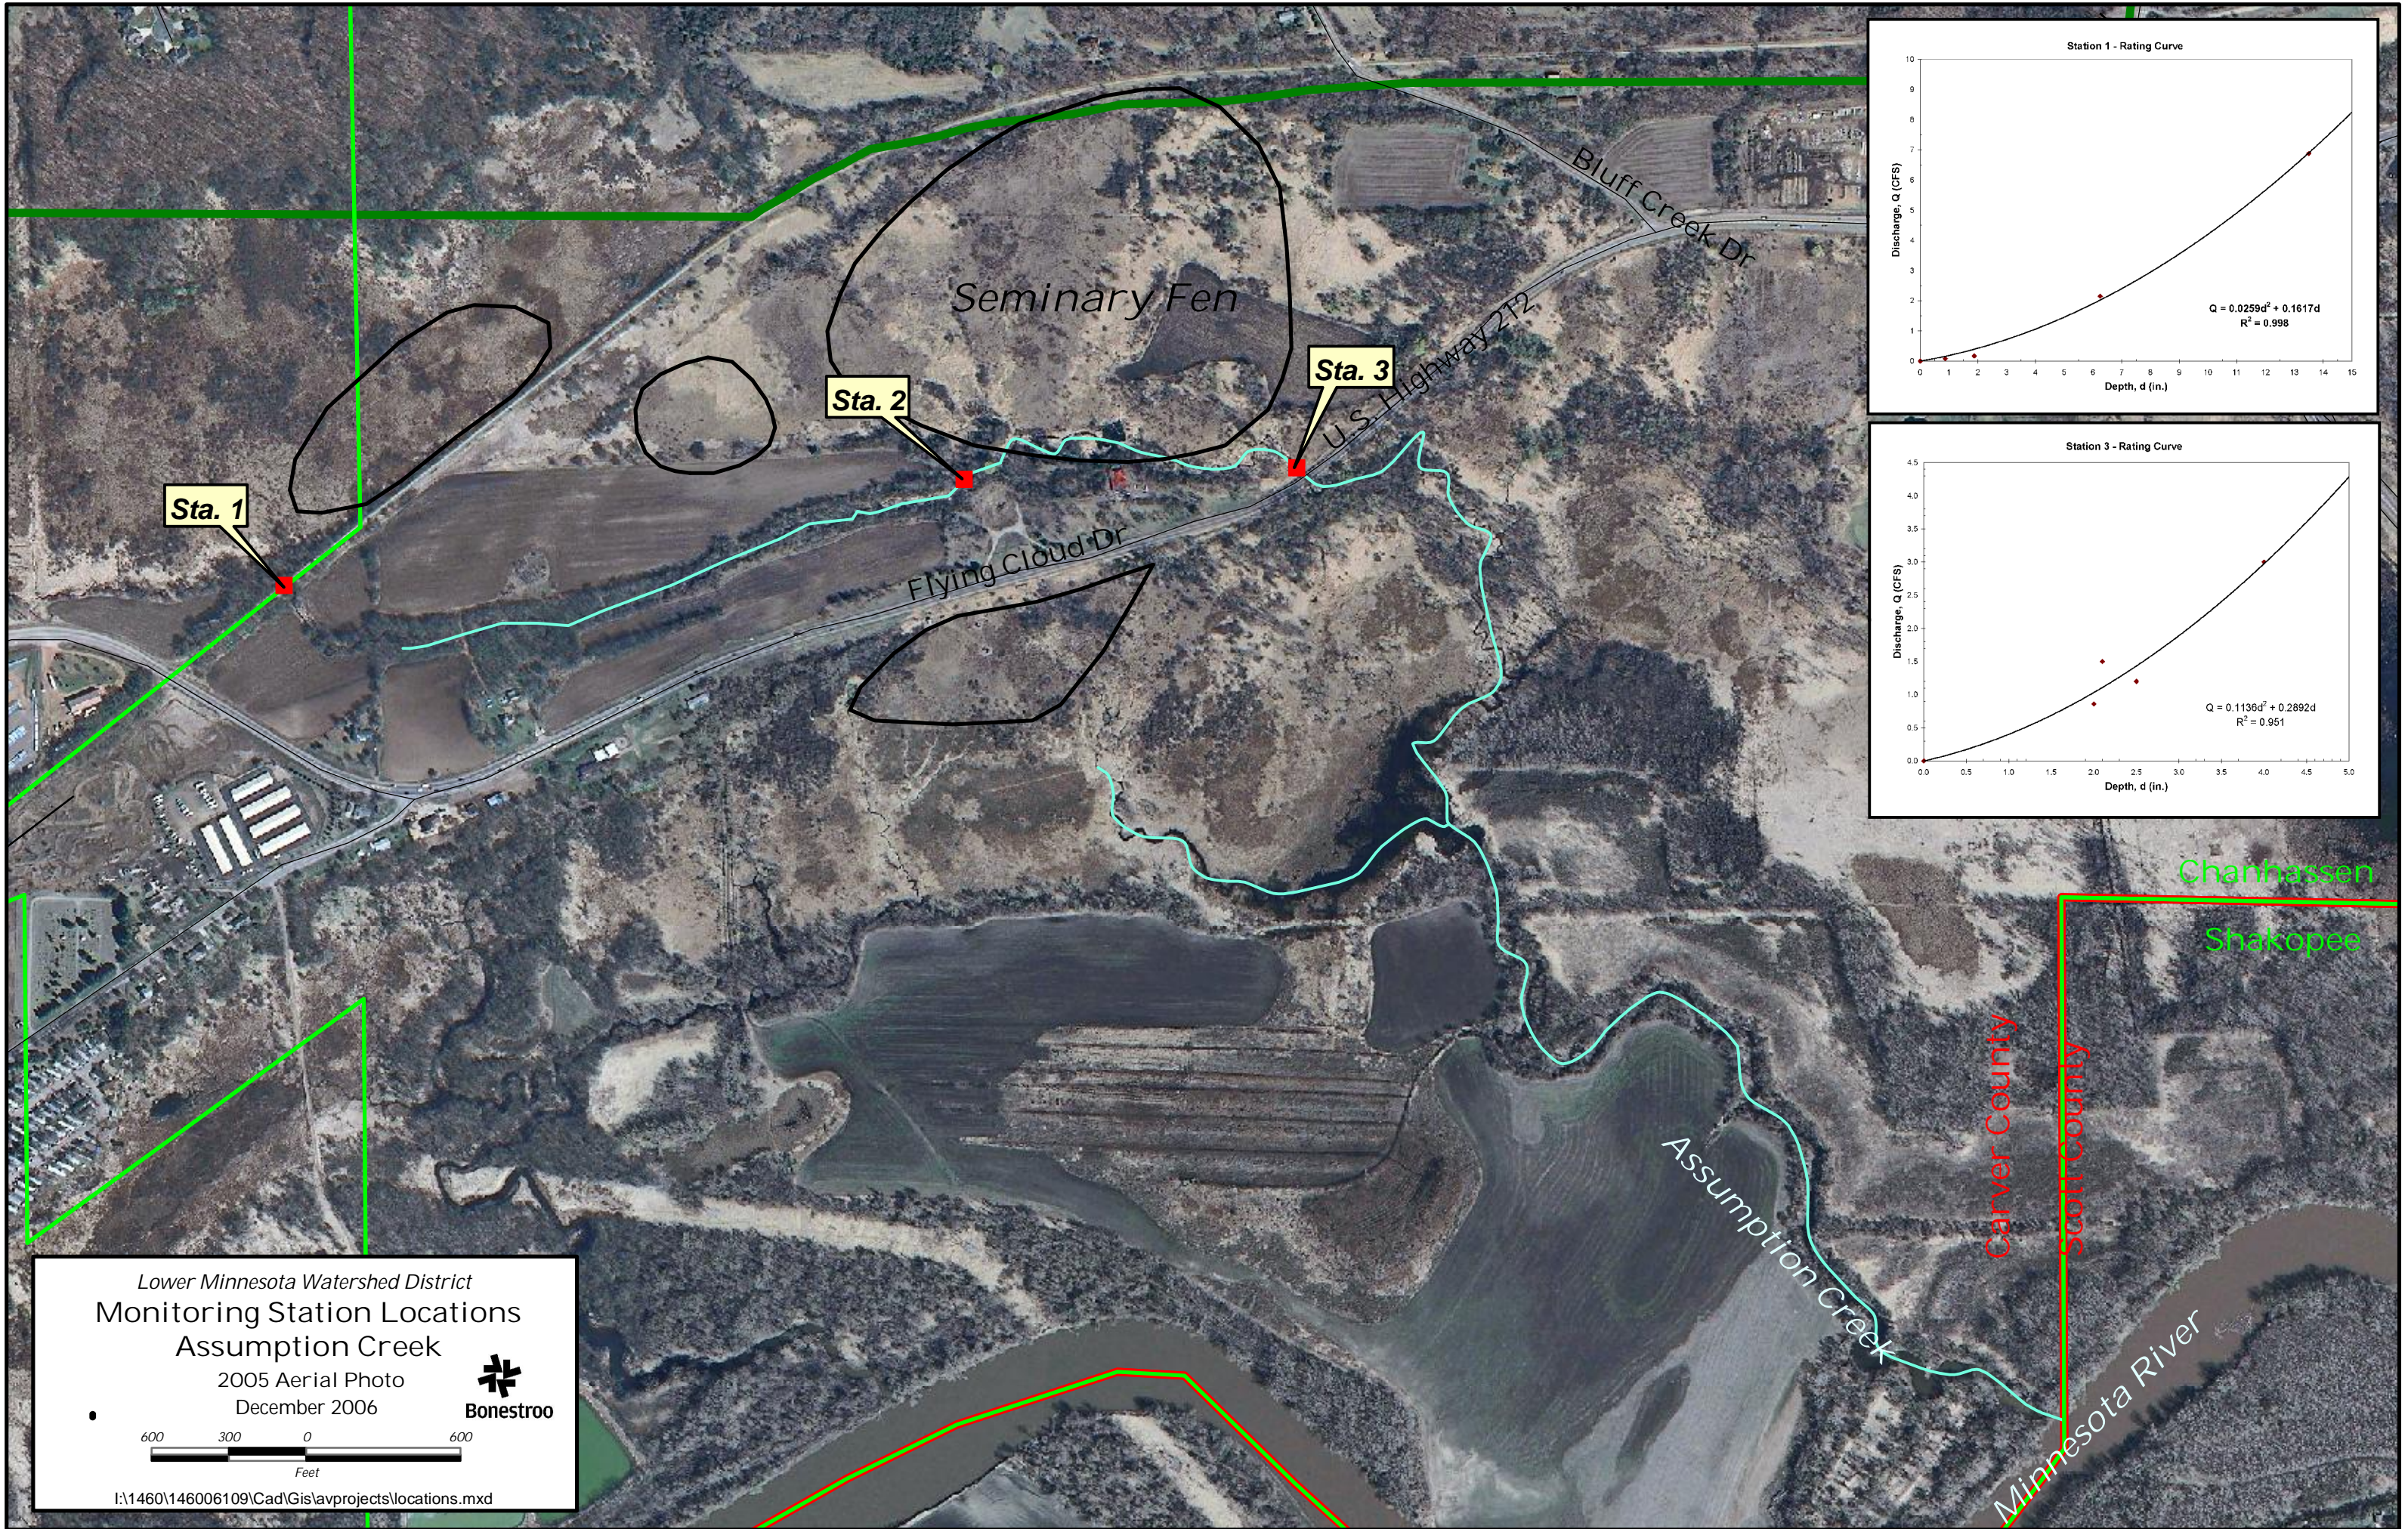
Bluff Creek Dr

Seminary Fen

Sta. 3

U.S. Highway 212

Sta. 2

Sta. 1

Flying Cloud Dr

Station 1 - Rating Curve

Discharge, Q (CFS)

10
9
8
7
6
5
4
3
2
1
0

$Q = 0.0259d^2 + 0.1617d$
$R^2 = 0.998$

0 1 2 3 4 5 6 7 8 9 10 11 12 13 14 15

Depth, d (in.)

Station 3 - Rating Curve

Discharge, Q (CFS)

4.5
4.0
3.5
3.0
2.5
2.0
1.5
1.0
0.5
0.0

$Q = 0.1136d^2 + 0.2892d$
$R^2 = 0.951$

0.0 0.5 1.0 1.5 2.0 2.5 3.0 3.5 4.0 4.5 5.0

Depth, d (in.)

Chanhassen

Shakopee

Carver County

Scott County

Assumption Creek

Minnesota River

Lower Minnesota Watershed District
Monitoring Station Locations
Assumption Creek
2005 Aerial Photo
December 2006

Bonestroo

600 300 0 600
Feet

I:\1460\146006109\Cad\Gis\avprojects\locations.mxd